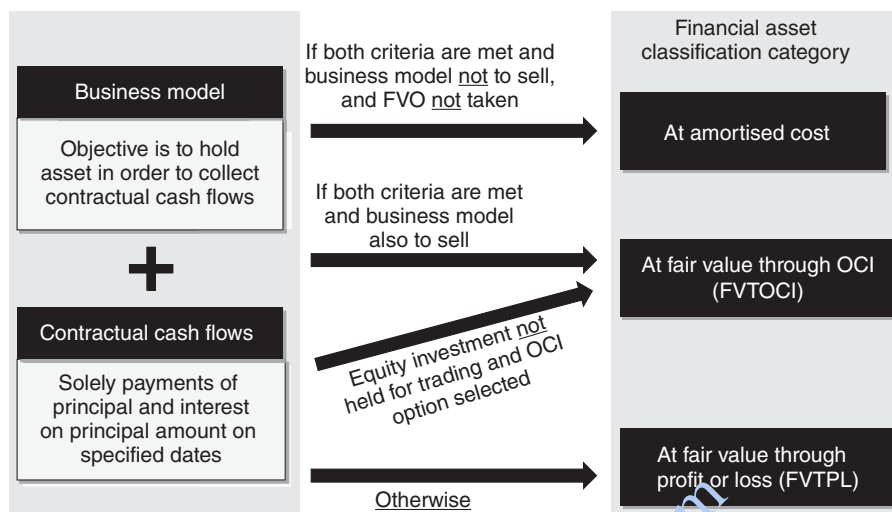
Business model

Objective is to hold asset in order to collect contractual cash flows

+

Contractual cash flows

Solely payments of principal and interest on principal amount on specified dates

If both criteria are met and business model not to sell, and FVO not taken

If both criteria are met and business model also to sell

Equity investment not held for trading and OCI option selected

Otherwise

Financial asset classification category

At amortised cost

At fair value through OCI (FVTOCI)

At fair value through profit or loss (FVTPL)